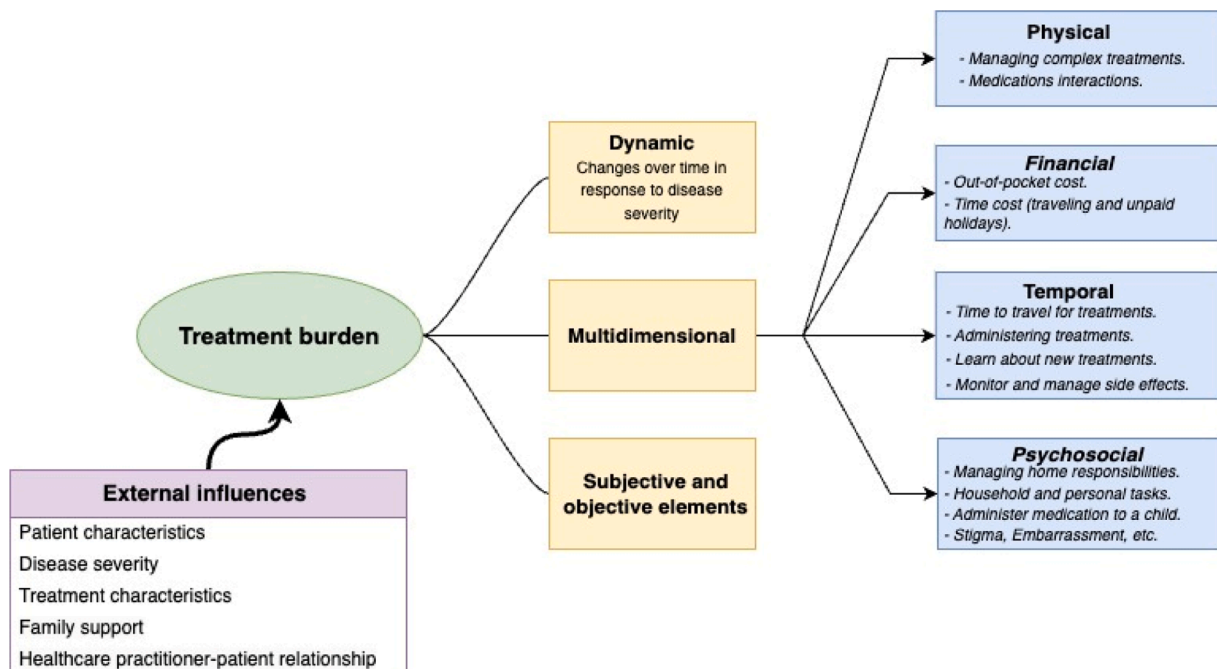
Treatment burden

Dynamic
Changes over time in response to disease severity

Multidimensional

Subjective and objective elements

Physical
- Managing complex treatments.
- Medications interactions.

Financial
- Out-of-pocket cost.
- Time cost (traveling and unpaid holidays).

Temporal
- Time to travel for treatments.
- Administering treatments.
- Learn about new treatments.
- Monitor and manage side effects.

Psychosocial
- Managing home responsibilities.
- Household and personal tasks.
- Administer medication to a child.
- Stigma, Embarrassment, etc.

External influences
Patient characteristics
Disease severity
Treatment characteristics
Family support
Healthcare practitioner-patient relationship